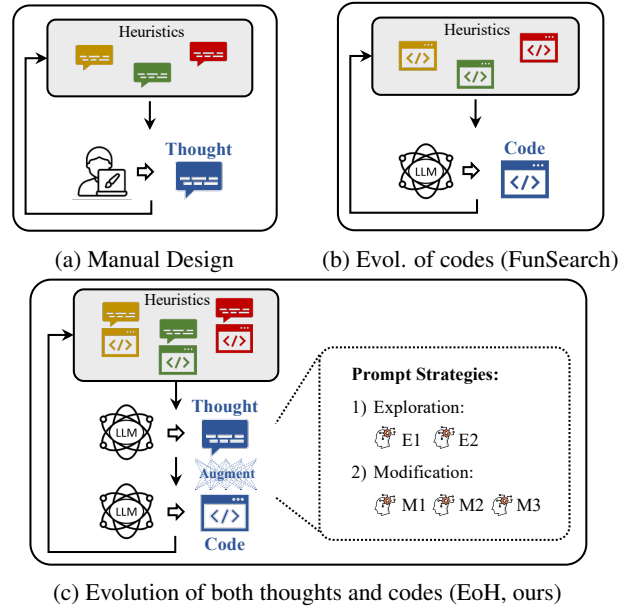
Heuristics

Thought

(a) Manual Design

Heuristics

LLM

Code

(b) Evol. of codes (FunSearch)

Heuristics

LLM

Thought

Augment

LLM

Code

Prompt Strategies:

1) Exploration:

E1 E2

2) Modification:

M1 M2 M3

(c) Evolution of both thoughts and codes (EoH, ours)